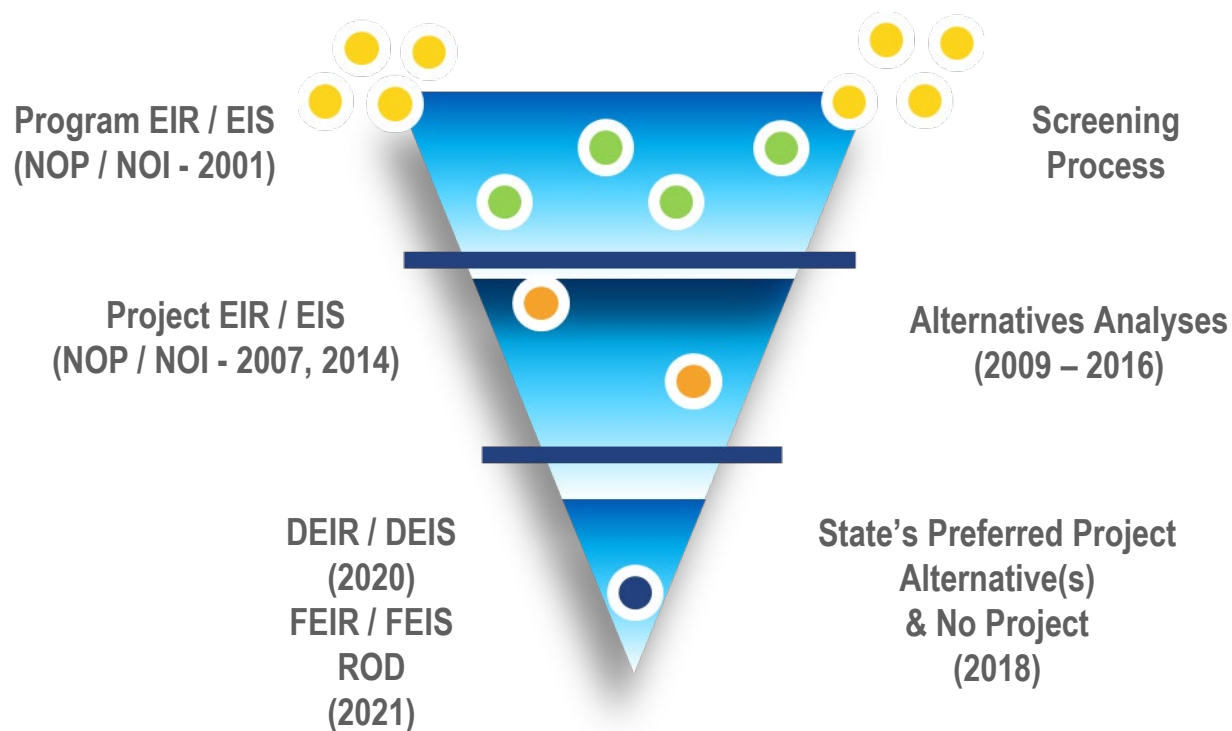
Program EIR / EIS
(NOP / NOI - 2001)

Screening
Process

Project EIR / EIS
(NOP / NOI - 2007, 2014)

Alternatives Analyses
(2009 – 2016)

DEIR / DEIS
(2020)
FEIR / FEIS
ROD
(2021)

State’s Preferred Project
Alternative(s)
& No Project
(2018)